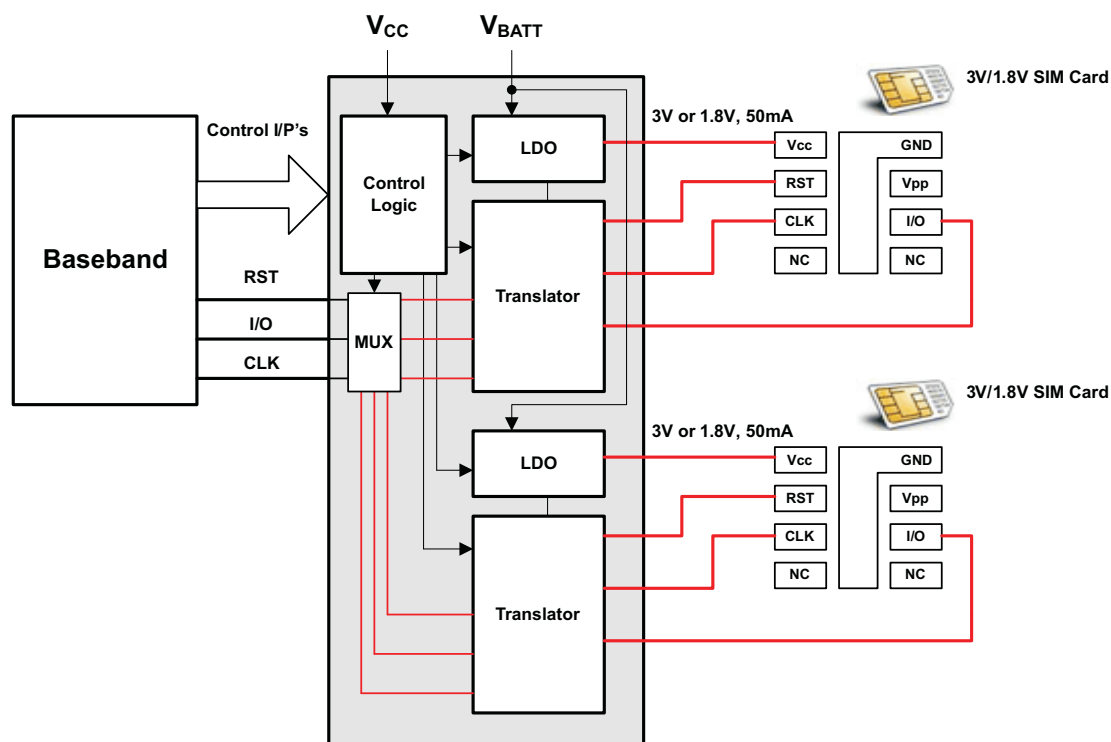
$V_{CC}$

$V_{BATT}$

Control I/P's

Baseband

RST

I/O

CLK

Control Logic

MUX

LDO

Translator

LDO

Translator

3V/1.8V SIM Card

3V or 1.8V, 50mA

Vcc

RST

CLK

NC

GND

Vpp

I/O

NC

3V/1.8V SIM Card

3V or 1.8V, 50mA

Vcc

RST

CLK

NC

GND

Vpp

I/O

NC